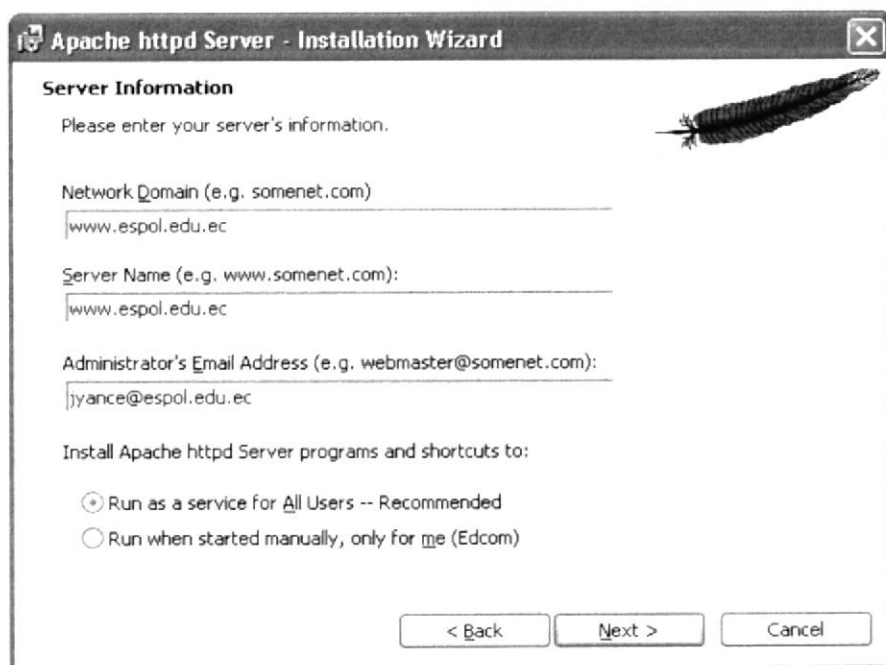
Apache httpd Server - Installation Wizard

Server Information

Please enter your server's information.

Network Domain (e.g. somenet.com)

www.espol.edu.ec

Server Name (e.g. www.somenet.com):

www.espol.edu.ec

Administrator's Email Address (e.g. webmaster@somenet.com):

jyance@espol.edu.ec

Install Apache httpd Server programs and shortcuts to:

Run as a service for All Users -- Recommended

Run when started manually, only for me (Edcom)

< Back

Next >

Cancel